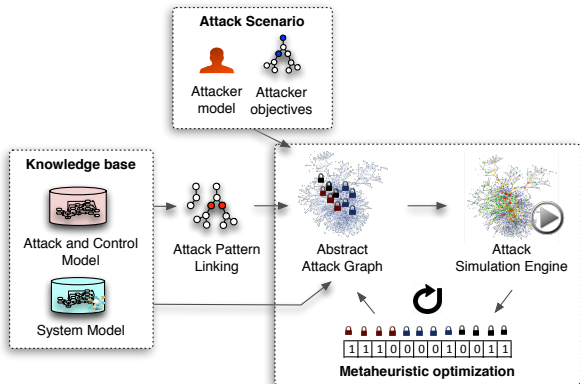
Attack Scenario

Attacker model

Attacker objectives

Knowledge base

Attack and Control Model

System Model

Attack Pattern Linking

Abstract Attack Graph

Attack Simulation Engine

| 1 | 1 | 1 | 0 | 0 | 0 | 0 | 1 | 0 | 0 | 1 | 1 |
|---|---|---|---|---|---|---|---|---|---|---|---|

Metaheuristic optimization